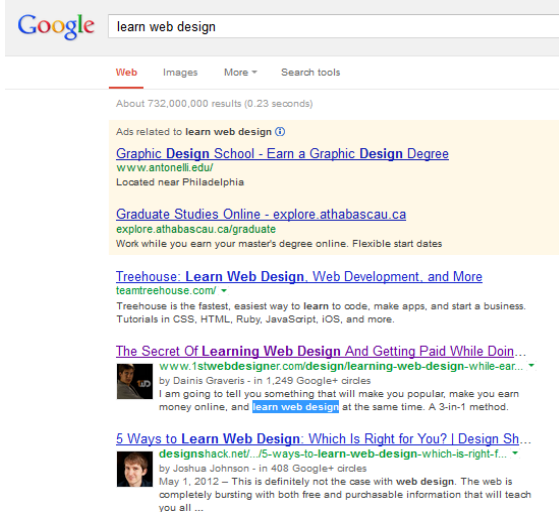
Google

learn web design

Web Images More ▾ Search tools

About 732,000,000 results (0.23 seconds)

Ads related to learn web design ⓘ

Graphic Design School - Earn a Graphic Design Degree
www.antonelli.edu/
Located near Philadelphia

Graduate Studies Online - explore.athabascau.ca
explore.athabascau.ca/graduate
Work while you earn your master's degree online. Flexible start dates

Treehouse: Learn Web Design, Web Development, and More
teamtreehouse.com/ ▾
Treehouse is the fastest, easiest way to learn to code, make apps, and start a business. Tutorials in CSS, HTML, Ruby, JavaScript, iOS, and more.

The Secret Of Learning Web Design And Getting Paid While Doin...
www.1stwebdesigner.com/design/learning-web-design-while-ear... ▾
by Dainis Graveris - in 1,249 Google+ circles
I am going to tell you something that will make you popular, make you earn money online, and learn web design at the same time. A 3-in-1 method.

5 Ways to Learn Web Design: Which Is Right for You? | Design Sh...
designshack.net/.../5-ways-to-learn-web-design-which-is-right-f... ▾
by Joshua Johnson - in 408 Google+ circles
May 1, 2012 – This is definitely not the case with web design. The web is completely bursting with both free and purchasable information that will teach you all ...